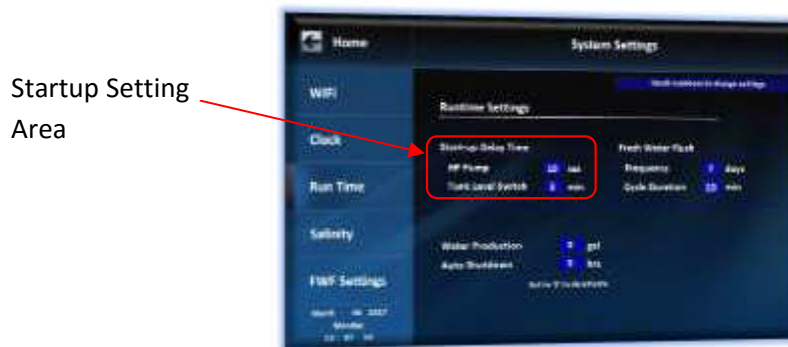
Startup Setting Area

Home

System Settings

WiFi

Clock

Run Time

Salinity

FWF Settings

March 06 2017
Monday
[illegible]

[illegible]

Runtime Settings

Startup Delay Time

HP Pump 10 sec

Tank Level Switch 3 min

Fresh Water Flush

Frequency 7 days

Cycle Duration 10 min

Water Production 0 gal

Auto Shutdown 0 hrs

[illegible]